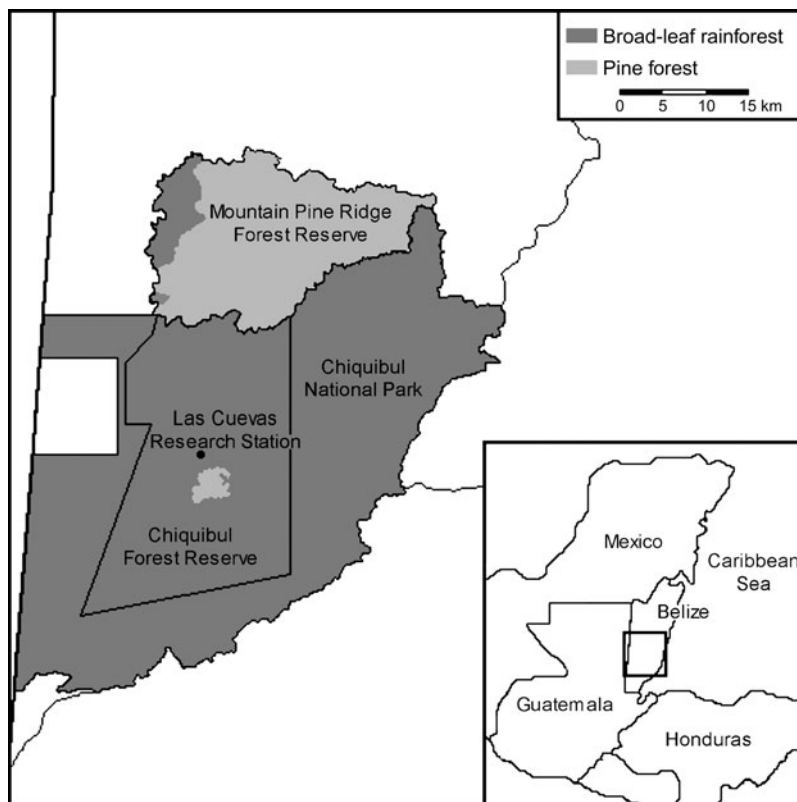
Broad-leaf rainforest
Pine forest
0 5 10 15 km

Mountain Pine Ridge Forest Reserve

Chiquibul National Park

Las Cuevas Research Station

Chiquibul Forest Reserve

Mexico
Caribbean Sea
Belize
Guatemala
Honduras